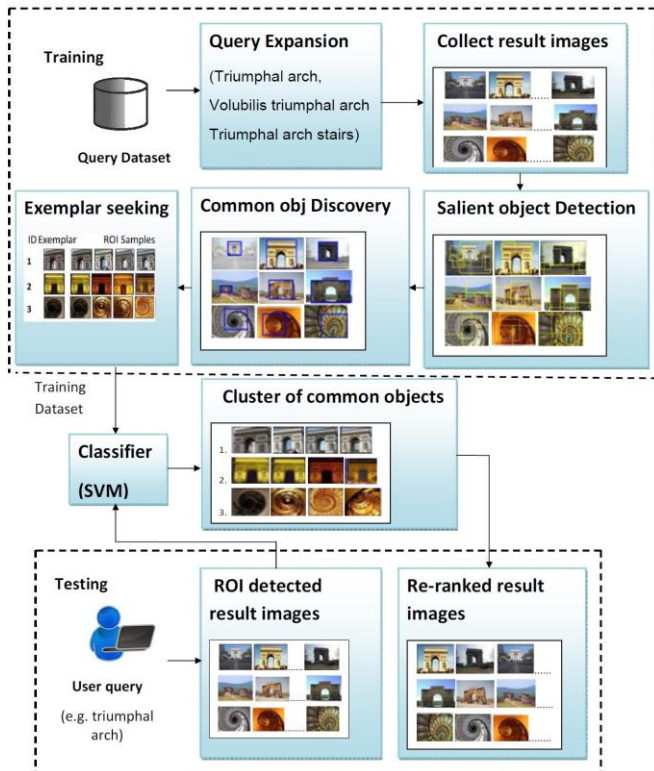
Training

Query Dataset

Query Expansion

(Triumphal arch, Volubilis triumphal arch Triumphal arch stairs)

Collect result images

Exemplar seeking

ID Exemplar ROI Samples

1

2

3

Common obj Discovery

Salient object Detection

Training Dataset

Cluster of common objects

1.

2.

3.

Classifier

(SVM)

Testing

User query

(e.g. triumphal arch)

ROI detected result images

Re-ranked result images